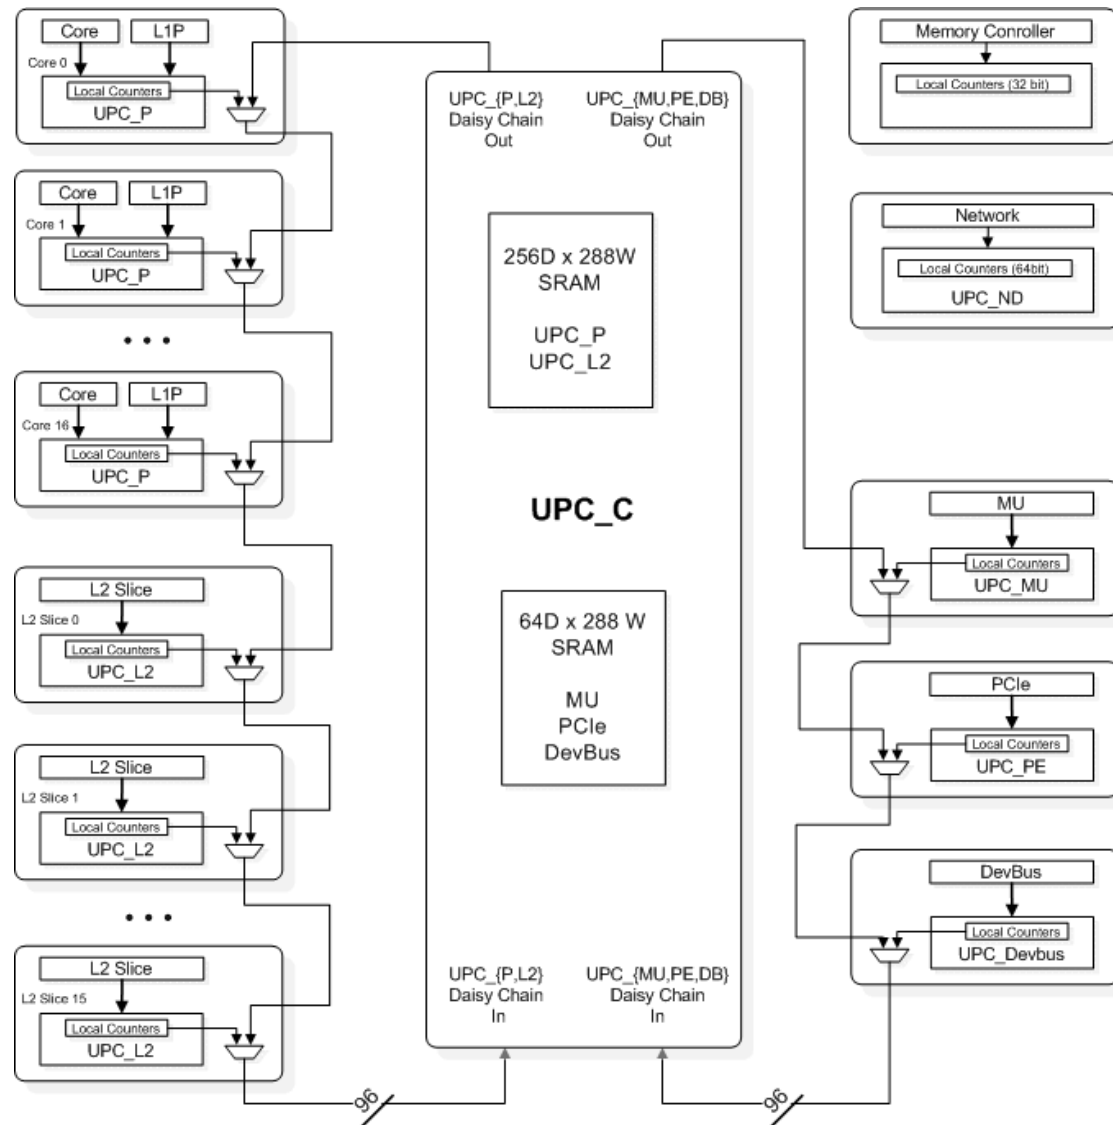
Core
L1P
Core 0
Local Counters
UPC_P

Core
L1P
Core 1
Local Counters
UPC_P

• • •

Core
L1P
Core 16
Local Counters
UPC_P

L2 Slice
L2 Slice 0
Local Counters
UPC_L2

L2 Slice
L2 Slice 1
Local Counters
UPC_L2

• • •

L2 Slice
L2 Slice 15
Local Counters
UPC_L2

UPC_{P,L2} Daisy Chain Out
UPC_{MU,PE,DB} Daisy Chain Out

256D x 288W SRAM

UPC_P
UPC_L2

UPC_C

64D x 288 W SRAM

MU
PCIe
DevBus

UPC_{P,L2} Daisy Chain In
UPC_{MU,PE,DB} Daisy Chain In

96
96

Memory Controller
Local Counters (32 bit)

Network
Local Counters (64bit)
UPC_ND

MU
Local Counters
UPC_MU

PCIe
Local Counters
UPC_PE

DevBus
Local Counters
UPC_Devbus